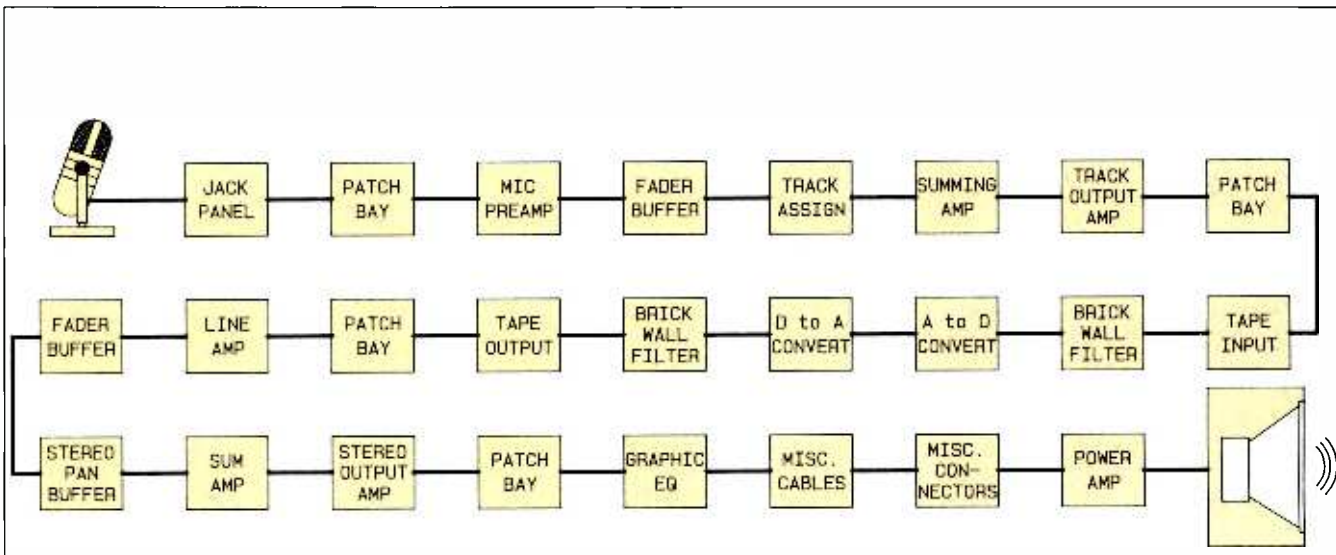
JACK PANEL
PATCH BAY
MIC PREAMP
FADER BUFFER
TRACK ASSIGN
SUMMING AMP
TRACK OUTPUT AMP
PATCH BAY

TAPE INPUT
BRICK WALL FILTER
A to D CONVERT
D to A CONVERT
BRICK WALL FILTER
TAPE OUTPUT
PATCH BAY
LINE AMP
FADER BUFFER

STEREO PAN BUFFER
SUM AMP
STEREO OUTPUT AMP
PATCH BAY
GRAPHIC EQ
MISC. CABLES
MISC. CON- NECTORS
POWER AMP